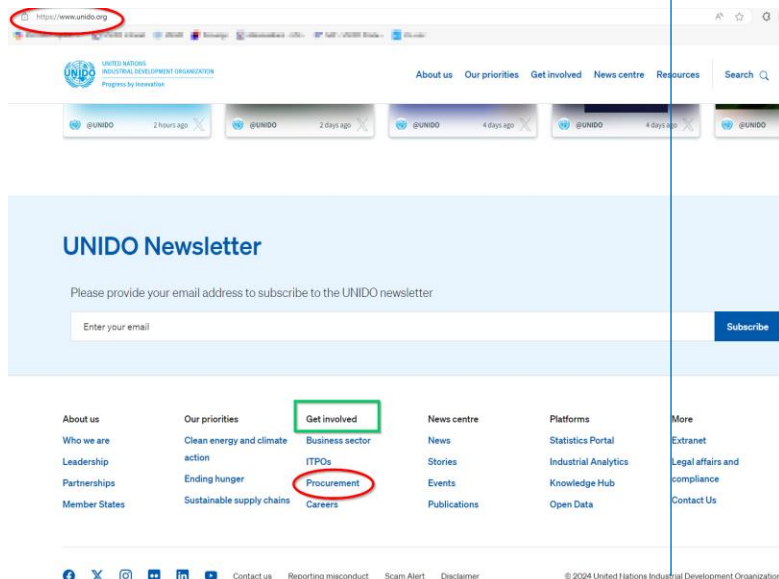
https://www.unido.org

UNIDO UNITED NATIONS INDUSTRIAL DEVELOPMENT ORGANIZATION
Progress by innovation

About us Our priorities Get involved News centre Resources Search

@UNIDO 2 hours ago
@UNIDO 2 days ago
@UNIDO 4 days ago
@UNIDO 4 days ago
@UNIDO

UNIDO Newsletter

Please provide your email address to subscribe to the UNIDO newsletter

Enter your email

Subscribe

About us
Who we are
Leadership
Partnerships
Member States

Our priorities
Clean energy and climate action
Ending hunger
Sustainable supply chains

Get involved
Business sector
ITPOs
Procurement
Careers

News centre
News
Stories
Events
Publications

Platforms
Statistics Portal
Industrial Analytics
Knowledge Hub
Open Data

More
Extranet
Legal affairs and compliance
Contact Us

Contact us Reporting misconduct Scam Alert Disclaimer

© 2024 United Nations Industrial Development Organization